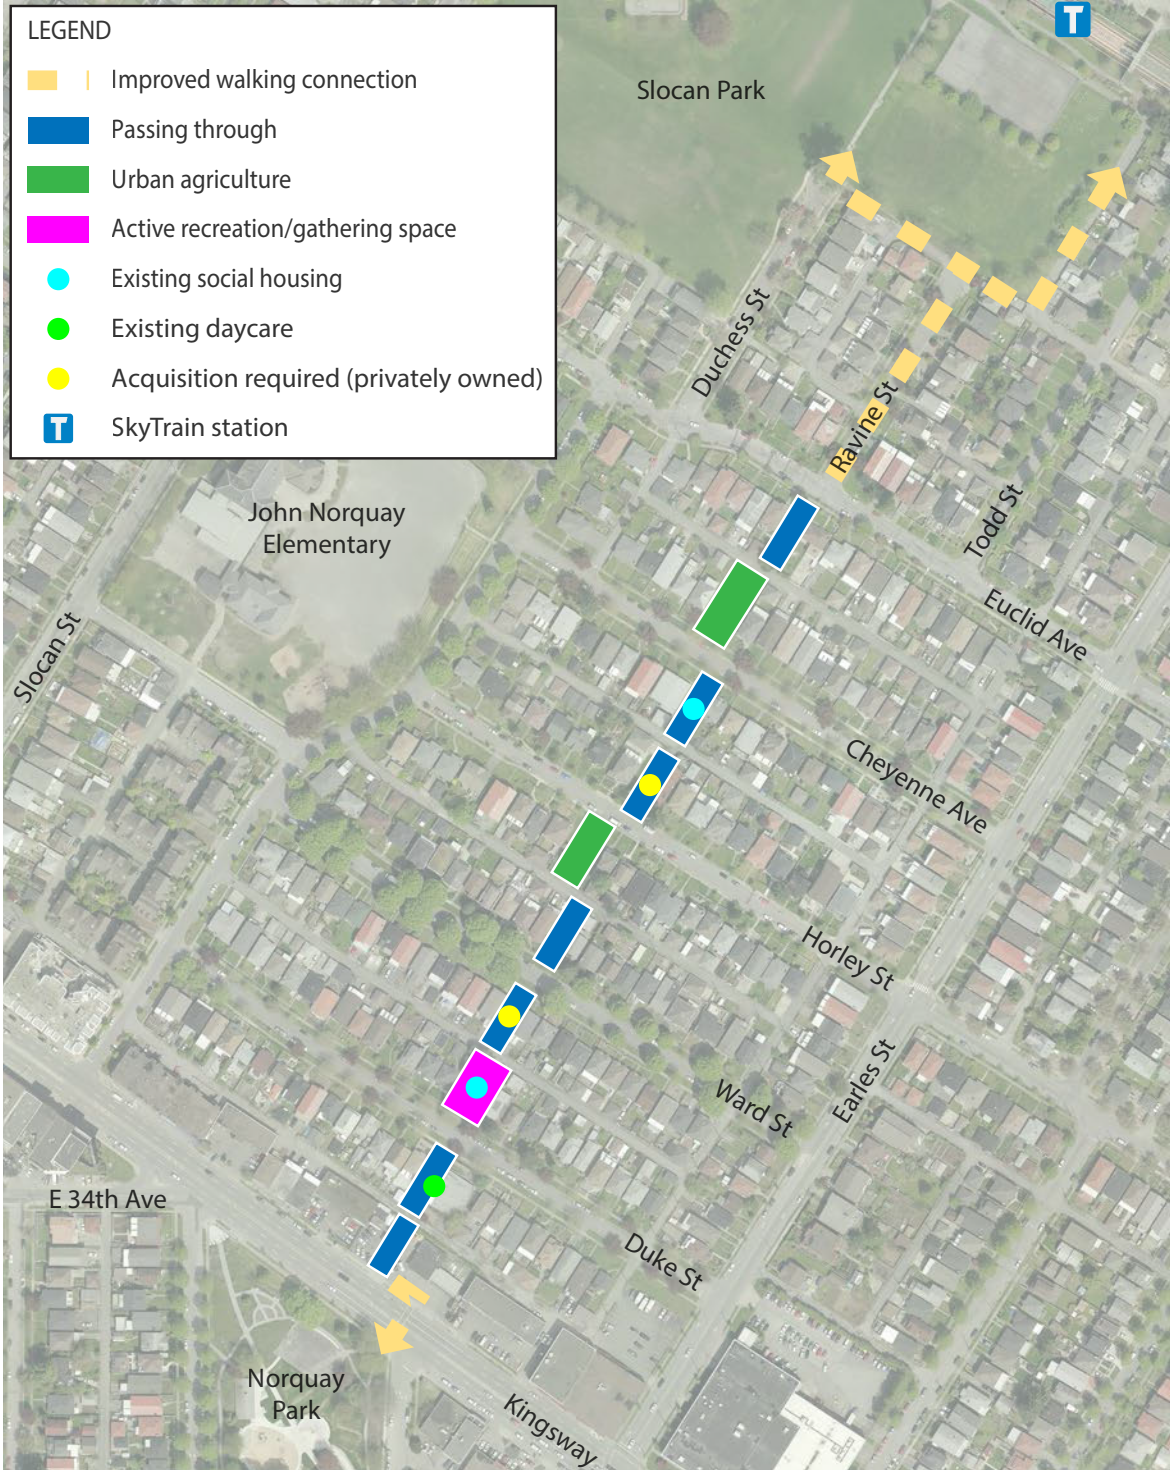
LEGEND
Improved walking connection
Passing through
Urban agriculture
Active recreation/gathering space
Existing social housing
Existing daycare
Acquisition required (privately owned)
T SkyTrain station

T

Slocan Park

Duchess St

Ravine St

Todd St

John Norquay Elementary

Euclid Ave

Slocan St

Cheyenne Ave

Horley St

Earles St

Ward St

E 34th Ave

Duke St

Norquay Park

Kingsway